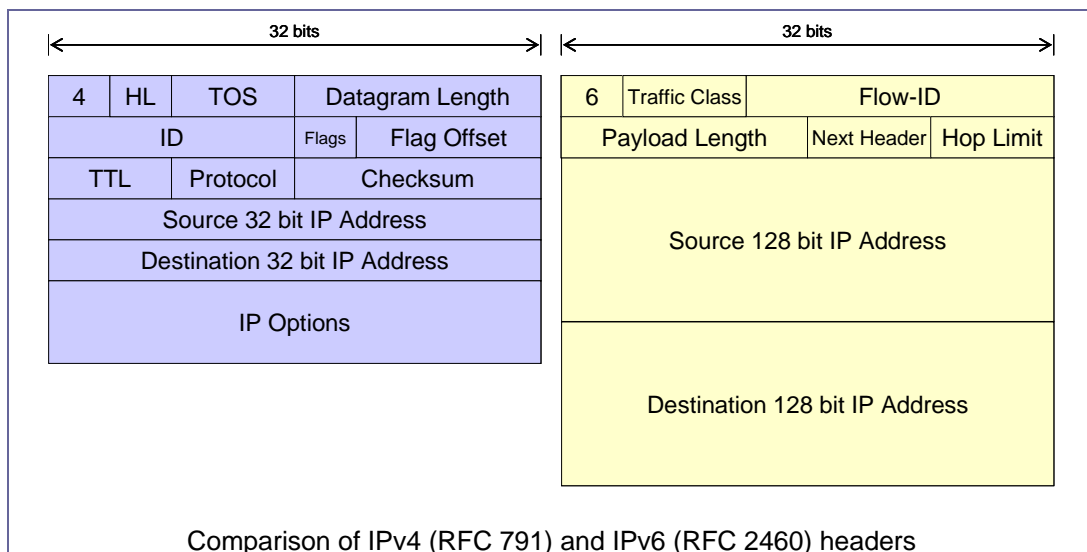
32 bits

| 4 | HL | TOS | Datagram Length |
|---|---|---|---|
| ID | | Flags | Flag Offset |
| TTL | Protocol | Checksum | |
| Source 32 bit IP Address | | | |
| Destination 32 bit IP Address | | | |
| IP Options | | | |

32 bits

| 6 | Traffic Class | Flow-ID | |
|---|---|---|---|
| Payload Length | | Next Header | Hop Limit |
| Source 128 bit IP Address | | | |
| Destination 128 bit IP Address | | | |

Comparison of IPv4 (RFC 791) and IPv6 (RFC 2460) headers